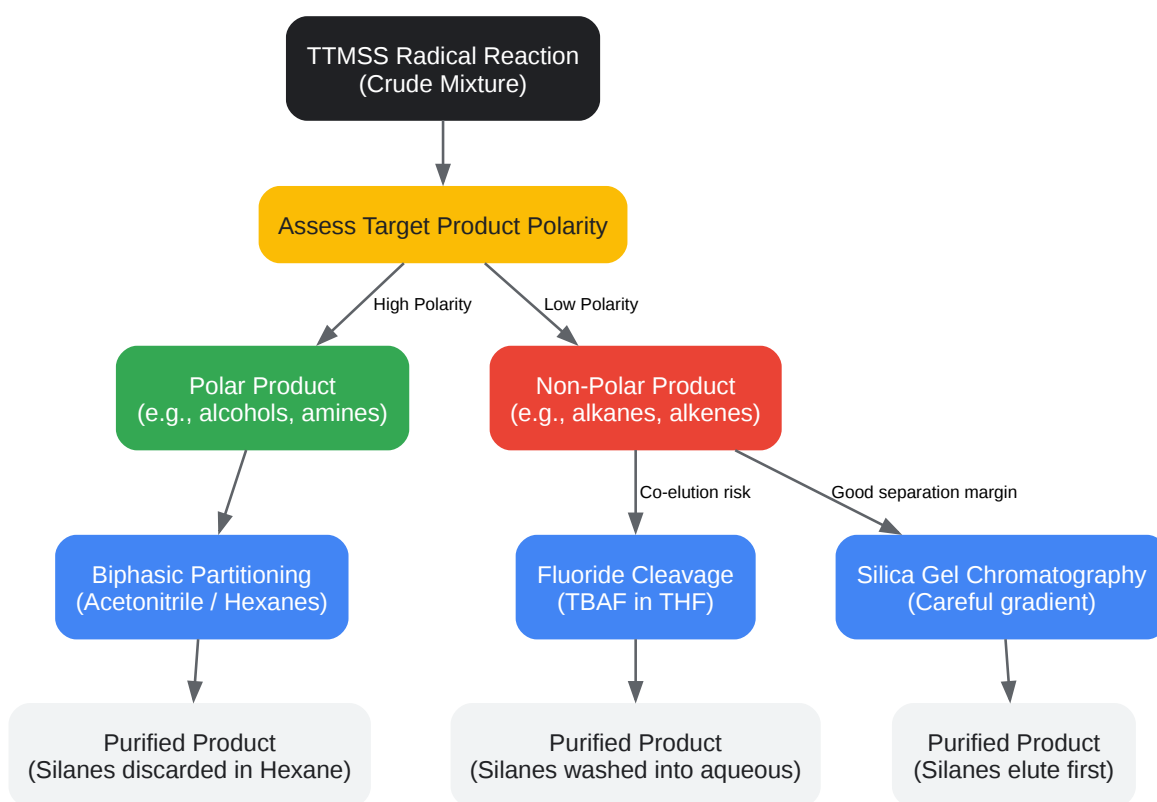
TTMSS Radical Reaction
(Crude Mixture)

Assess Target Product Polarity

High Polarity

Low Polarity

Polar Product
(e.g., alcohols, amines)

Non-Polar Product
(e.g., alkanes, alkenes)

Co-elution risk

Good separation margin

Biphasic Partitioning
(Acetonitrile / Hexanes)

Fluoride Cleavage
(TBAF in THF)

Silica Gel Chromatography
(Careful gradient)

Purified Product
(Silanes discarded in Hexane)

Purified Product
(Silanes washed into aqueous)

Purified Product
(Silanes elute first)